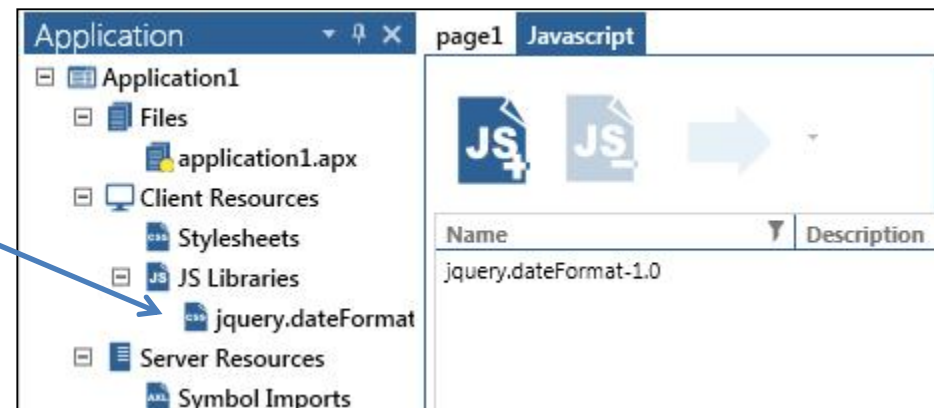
Application

Application1
Files
application1.apx
Client Resources
Stylesheets
JS Libraries
jquery.dateFormat
Server Resources
Symbol Imports

page1 Javascript

JS JS

| Name | Description |
|---|---|
| jquery.dateFormat-1.0 | |